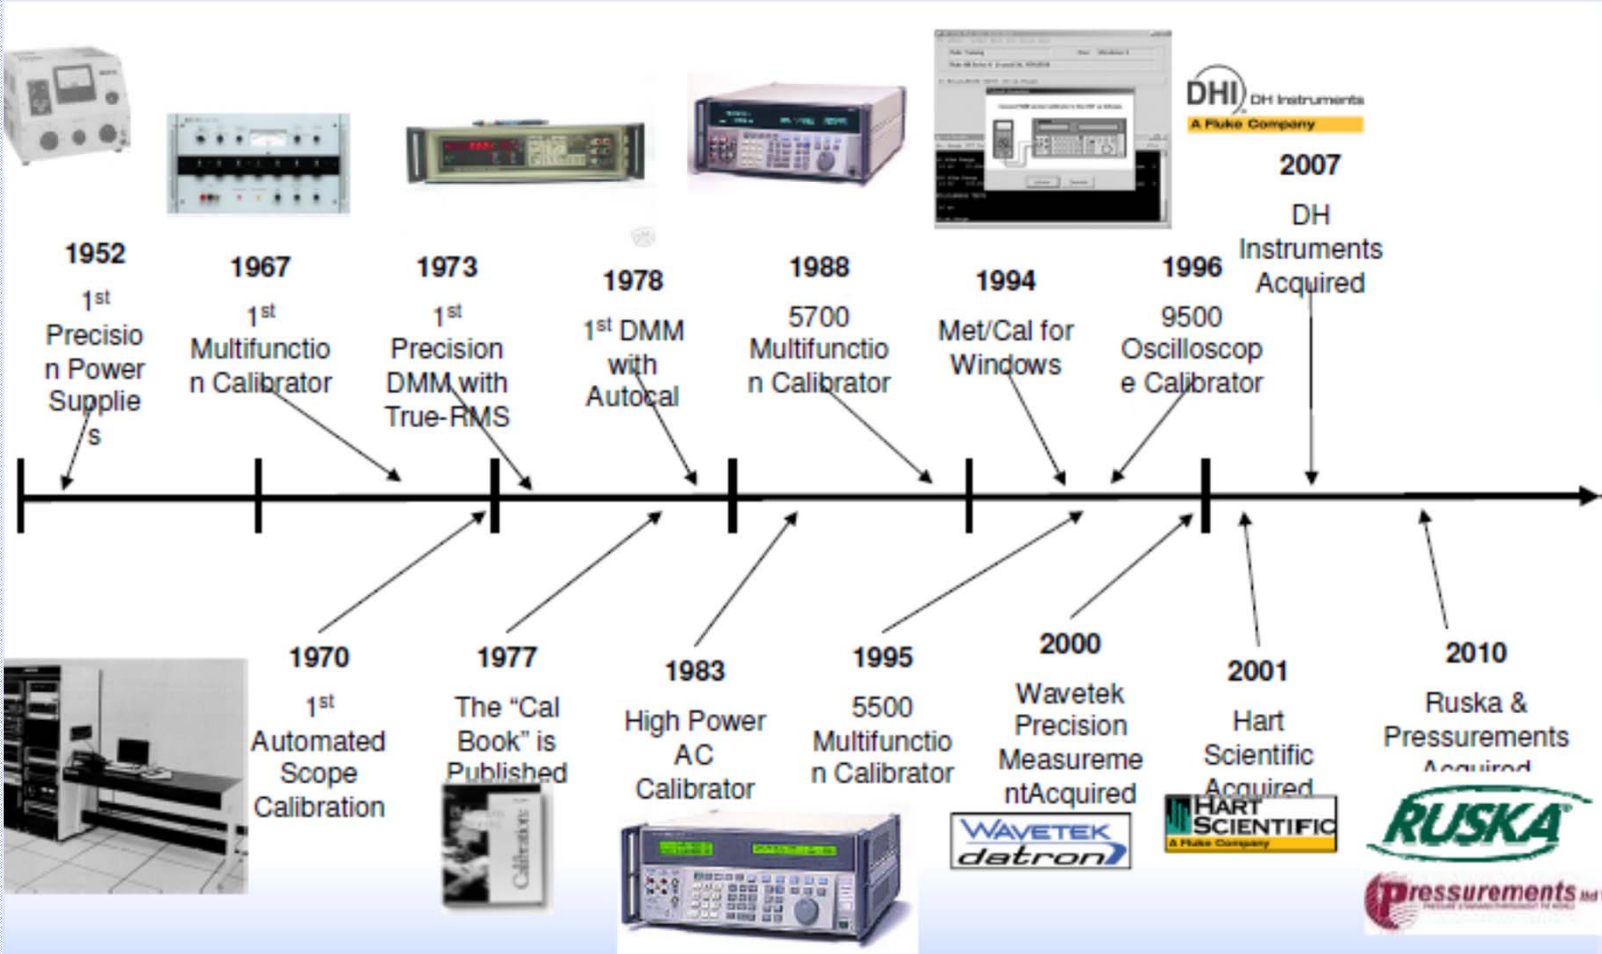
DHI DH Instruments
A Fluke Company

1952
$1^{st}$ Precision Power Supplies

1967
$1^{st}$ Multifunction Calibrator

1973
$1^{st}$ Precision DMM with True-RMS

1978
$1^{st}$ DMM with Autocal

1988
5700 Multifunction Calibrator

1994
Met/Cal for Windows

1996
9500 Oscilloscope Calibrator

2007
DH Instruments Acquired

1970
$1^{st}$ Automated Scope Calibration

1977
The “Cal Book” is Published

Calibration

1983
High Power AC Calibrator

1995
5500 Multifunction Calibrator

2000
Wavetek Precision MeasurementAcquired

WAVETEK datron

2001
Hart Scientific Acquired

HART SCIENTIFIC
A Fluke Company

2010
Ruska & Pressurements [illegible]

RUSKA

pressurements ltd